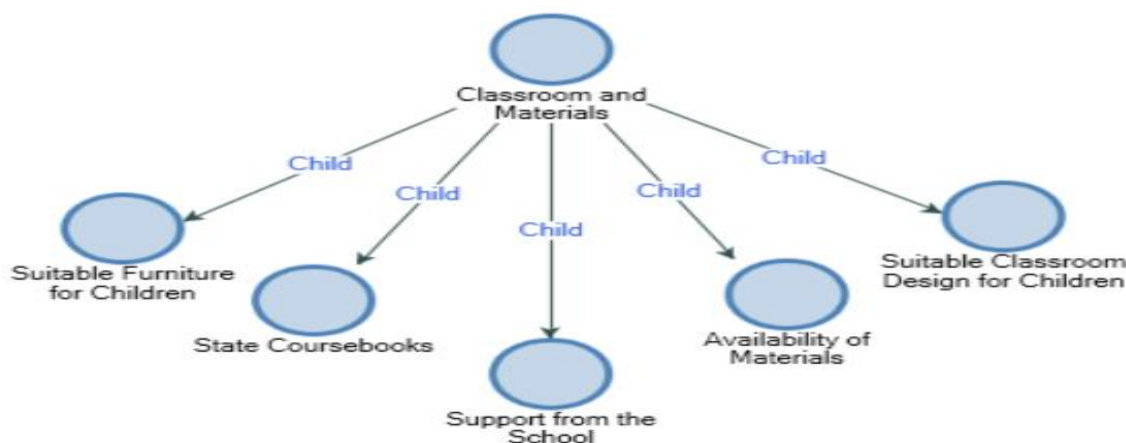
Classroom and Materials

Child

Child

Child

Child

Child

Suitable Furniture for Children

State Coursebooks

Support from the School

Availability of Materials

Suitable Classroom Design for Children